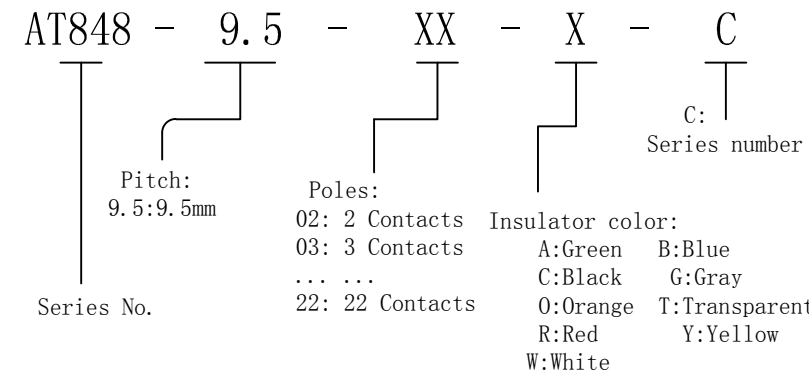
AT848 - 9.5 - XX - X - C

C:
Series number

Pitch:
9.5:9.5mm

Poles:
02: 2 Contacts
03: 3 Contacts
... ...
22: 22 Contacts

Insulator color:
A:Green B:Blue
C:Black G:Gray
O:Orange T:Transparent
R:Red Y:Yellow
W:White

Series No.